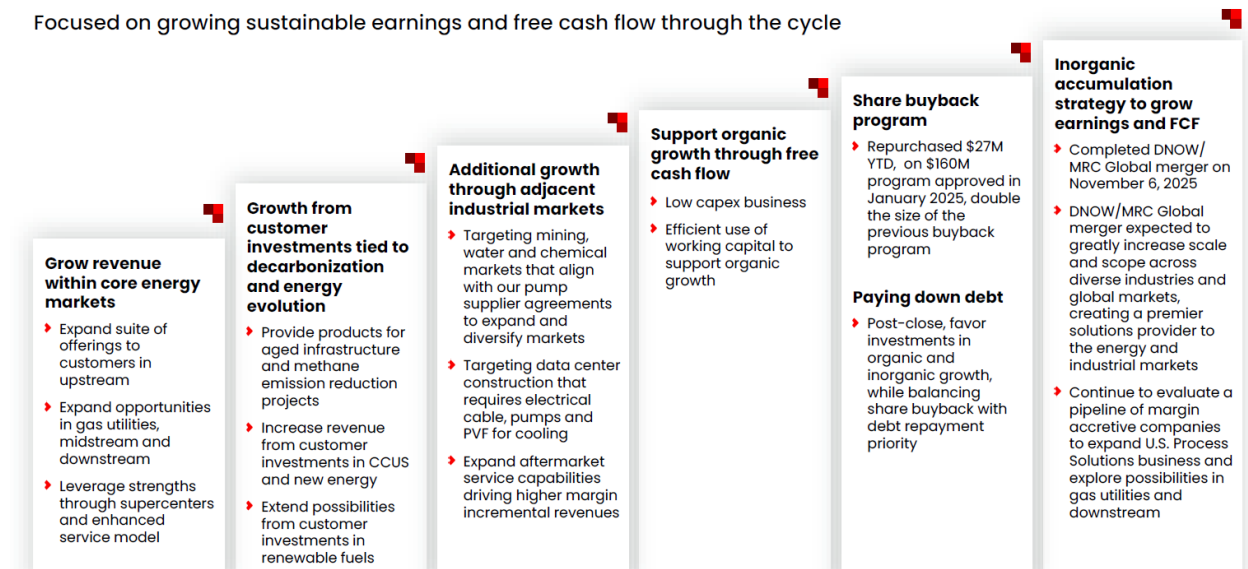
Focused on growing sustainable earnings and free cash flow through the cycle

Grow revenue within core energy markets

Expand suite of offerings to customers in upstream

Expand opportunities in gas utilities, midstream and downstream

Leverage strengths through supercenters and enhanced service model

Growth from customer investments tied to decarbonization and energy evolution

Provide products for aged infrastructure and methane emission reduction projects

Increase revenue from customer investments in CCUS and new energy

Extend possibilities from customer investments in renewable fuels

Additional growth through adjacent industrial markets

Targeting mining, water and chemical markets that align with our pump supplier agreements to expand and diversify markets

Targeting data center construction that requires electrical cable, pumps and PVF for cooling

Expand aftermarket service capabilities driving higher margin incremental revenues

Support organic growth through free cash flow

Low capex business

Efficient use of working capital to support organic growth

Share buyback program

Repurchased $27M YTD, on $160M program approved in January 2025, double the size of the previous buyback program

Paying down debt

Post-close, favor investments in organic and inorganic growth, while balancing share buyback with debt repayment priority

Inorganic accumulation strategy to grow earnings and FCF

Completed DNOW/ MRC Global merger on November 6, 2025

DNOW/MRC Global merger expected to greatly increase scale and scope across diverse industries and global markets, creating a premier solutions provider to the energy and industrial markets

Continue to evaluate a pipeline of margin accretive companies to expand U.S. Process Solutions business and explore possibilities in gas utilities and downstream